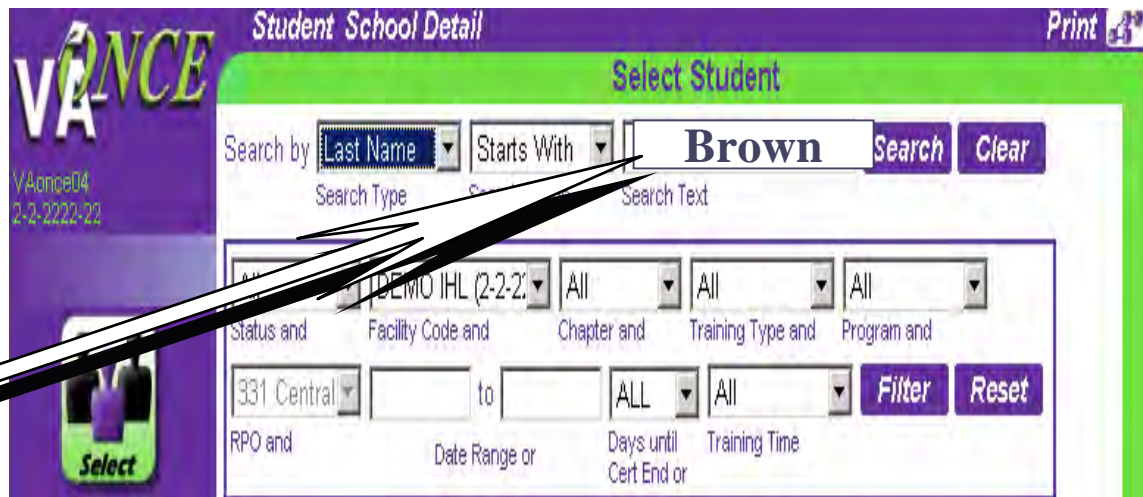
VAONCE

Student School Detail

Print

Select Student

VAonce04
2-2-2222-22

Search by Last Name Starts With Brown Search Clear

Search Type Search Text

All DEMO IHL (2-2-2 All All All

Status and Facility Code and Chapter and Training Type and Program and

331 Central to ALL All Filter Reset

RPO and Date Range or Days until Cert End or Training Time

Select